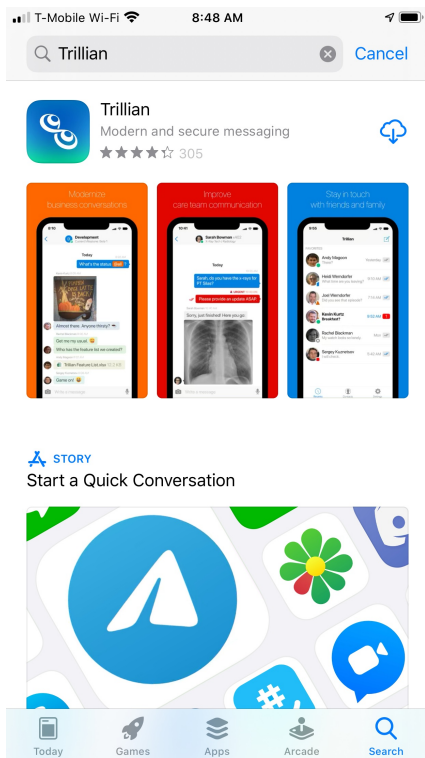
T-Mobile Wi-Fi 8:48 AM

Trillian Cancel

Trillian
Modern and secure messaging
305

Modernize business conversations

Improve care team communication

Stay in touch with friends and family

STORY
Start a Quick Conversation

Today Games Apps Arcade Search